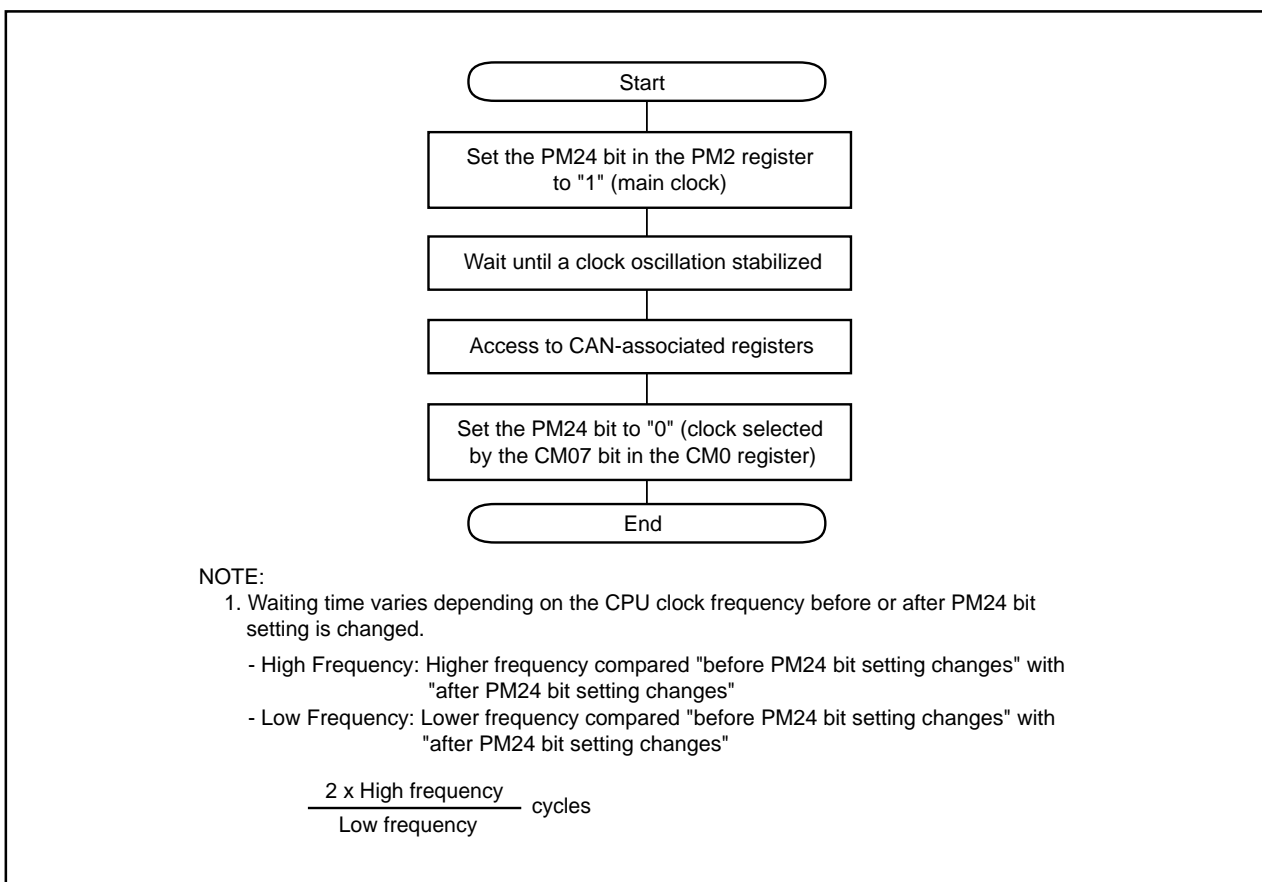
Start

Set the PM24 bit in the PM2 register to "1" (main clock)

Wait until a clock oscillation stabilized

Access to CAN-associated registers

Set the PM24 bit to "0" (clock selected by the CM07 bit in the CM0 register)

End

NOTE:
1. Waiting time varies depending on the CPU clock frequency before or after PM24 bit setting is changed.

- High Frequency: Higher frequency compared "before PM24 bit setting changes" with "after PM24 bit setting changes"
- Low Frequency: Lower frequency compared "before PM24 bit setting changes" with "after PM24 bit setting changes"

$\frac{2 \text{ x High frequency}}{\text{Low frequency}}$ cycles